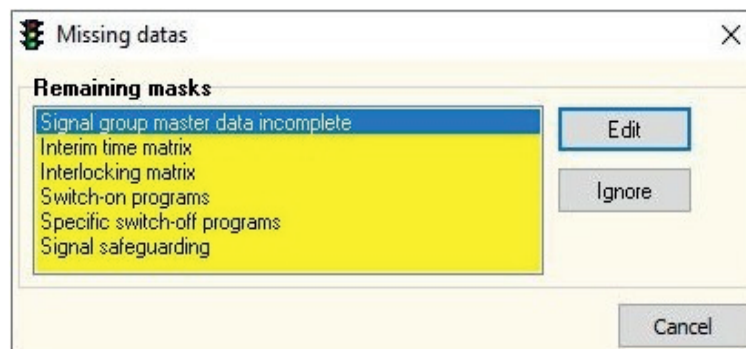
Missing datas

×

Remaining masks

Signal group master data incomplete
Interim time matrix
Interlocking matrix
Switch-on programs
Specific switch-off programs
Signal safeguarding

Edit

Ignore

Cancel